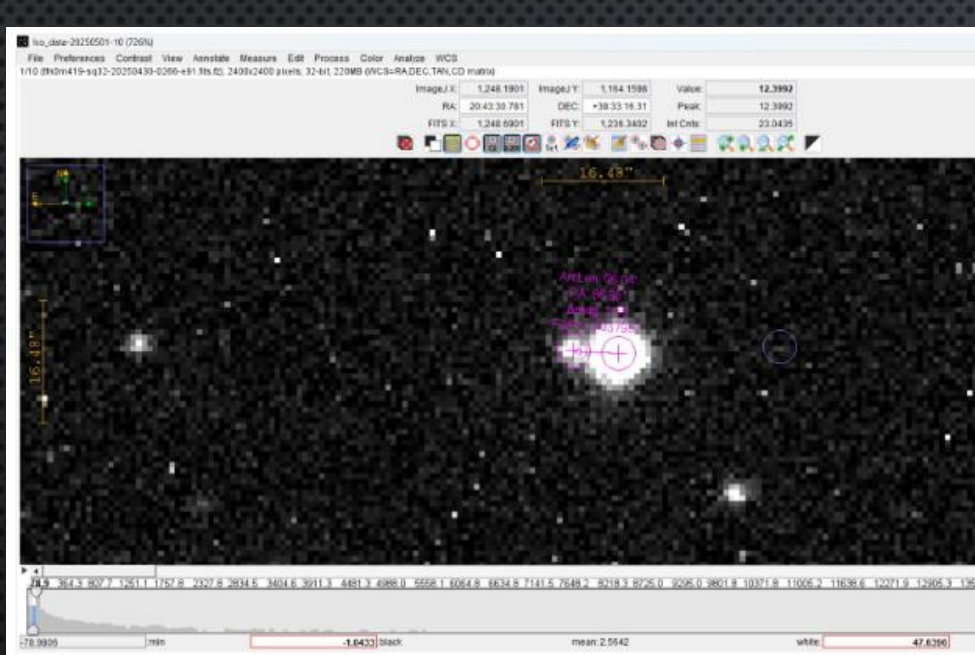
lso_date-20250501-10 (726%)

File Preferences Contrast View Annotate Measure Edit Process Color Analyze WCS

1/10 (lfh0m419-sq32-20250430-0266-e91.fits.fz); 2400x2400 pixels; 32-bit; 220MB (WCS=RA,DEC,TAN,CD matrix)

| ImageJ X: | 1,248.1901 | ImageJ Y: | 1,164.1598 | Value: | 12.3992 |
|---|---|---|---|---|---|
| RA: | 20:43:30.781 | DEC: | +38:33:16.31 | Peak: | 12.3992 |
| FITS X: | 1,248.6901 | FITS Y: | 1,236.3402 | Int Cnts: | 23.0435 |

16.48"

16.48"

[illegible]

-78.9 364.3 807.7 1251.1 1757.8 2327.8 2834.5 3404.6 3911.3 4481.3 4988.0 5558.1 6064.8 6634.8 7141.5 7648.2 8218.3 8725.0 9295.0 9801.8 10371.8 11005.2 11638.6 12271.9 12905.3 135

-78.9805 min -1.0433 black mean: 2.5642 white: 47.6396